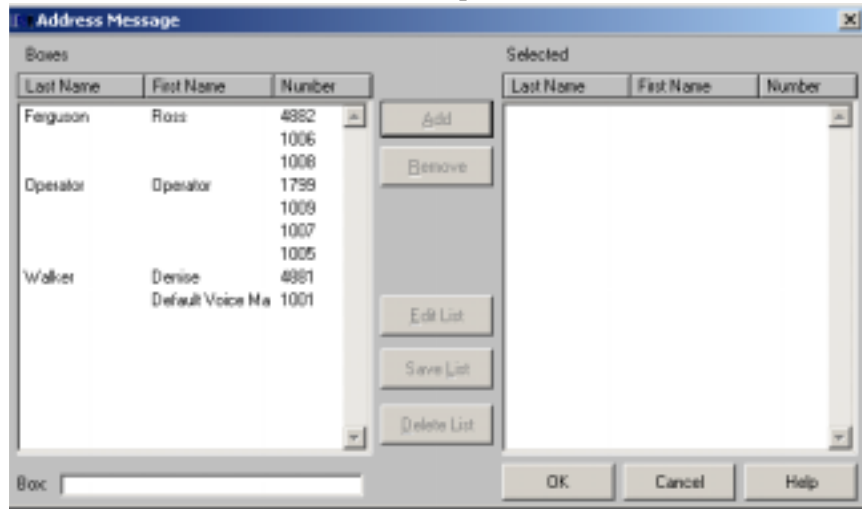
Address Message

Boxes

| Last Name | First Name | Number |
|---|---|---|
| Ferguson | Ross | 4882 |
| | | 1006 |
| | | 1008 |
| Operator | Operator | 1799 |
| | | 1009 |
| | | 1007 |
| | | 1005 |
| Walker | Denise | 4881 |
| | Default Voice Ma | 1001 |

Add
Remove
Edit List
Save List
Delete List

Selected

| Last Name | First Name | Number |
|---|---|---|

Box:

OK
Cancel
Help